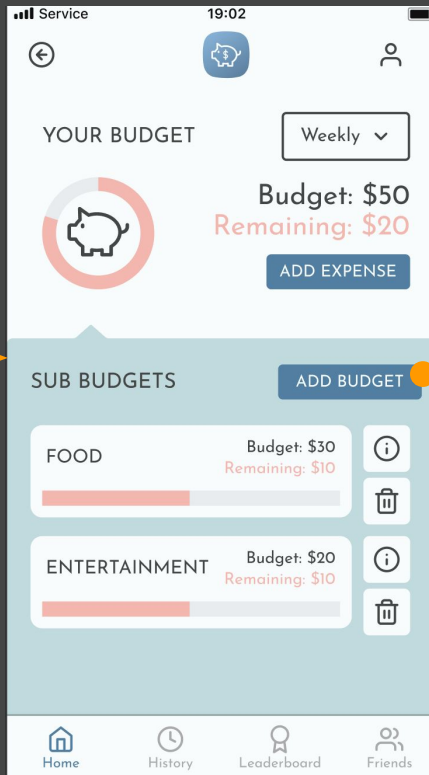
Service 19:02

YOUR BUDGET

Weekly

Budget: $50
Remaining: $20

ADD EXPENSE

SUB BUDGETS

ADD BUDGET

FOOD
Budget: $30
Remaining: $10

ENTERTAINMENT
Budget: $20
Remaining: $10

Home History Leaderboard Friends